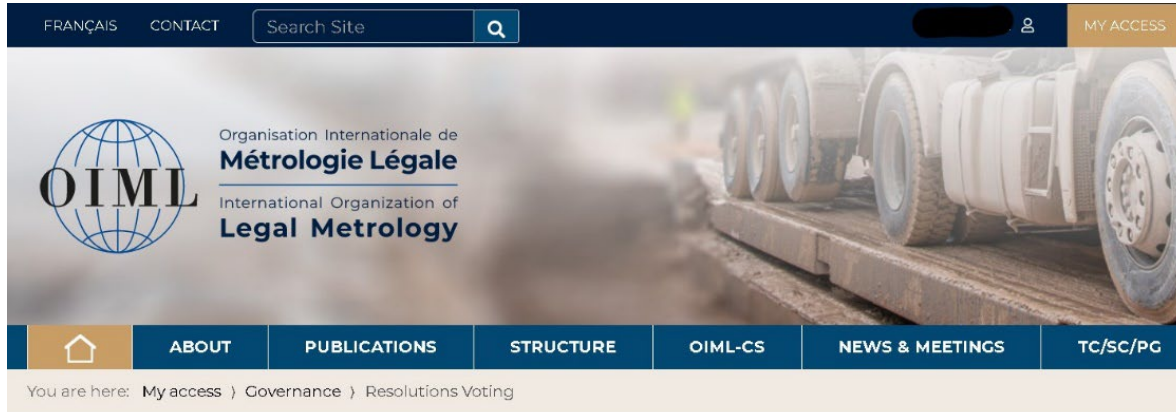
FRANÇAIS CONTACT Search Site MY ACCESS

OIML

Organisation Internationale de
Métrologie Légale
International Organization of
Legal Metrology

ABOUT PUBLICATIONS STRUCTURE OIML-CS NEWS & MEETINGS TC/SC/PG

You are here: My access › Governance › Resolutions Voting